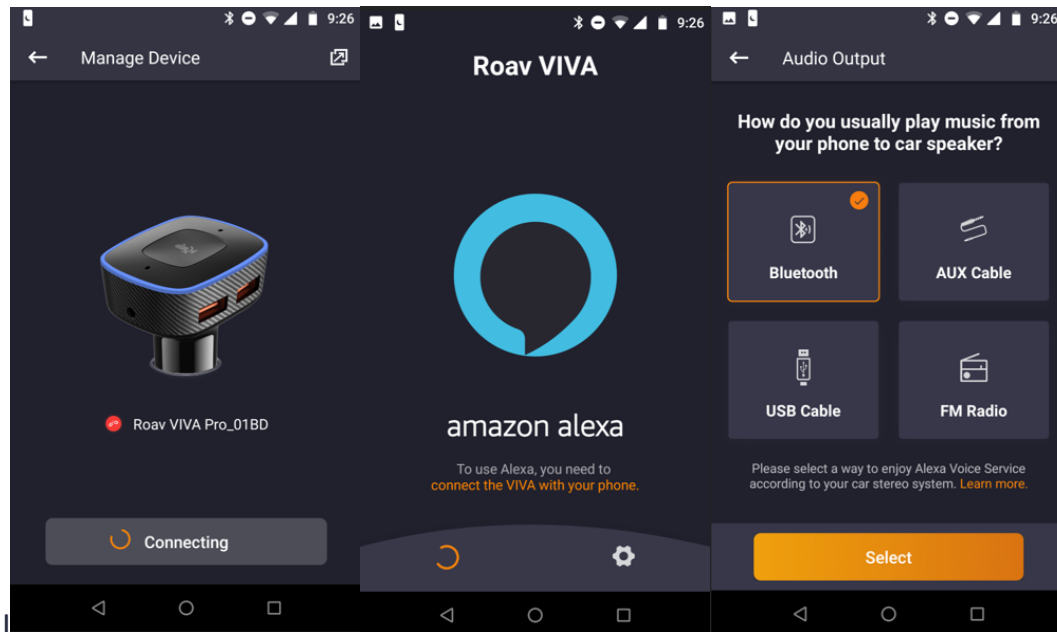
9:26

Manage Device

Roav VIVA Pro_01BD

Connecting

9:26

Roav VIVA

amazon alexa

To use Alexa, you need to connect the VIVA with your phone.

9:26

Audio Output

How do you usually play music from your phone to car speaker?

Bluetooth

AUX Cable

USB Cable

FM Radio

Please select a way to enjoy Alexa Voice Service according to your car stereo system. Learn more.

Select